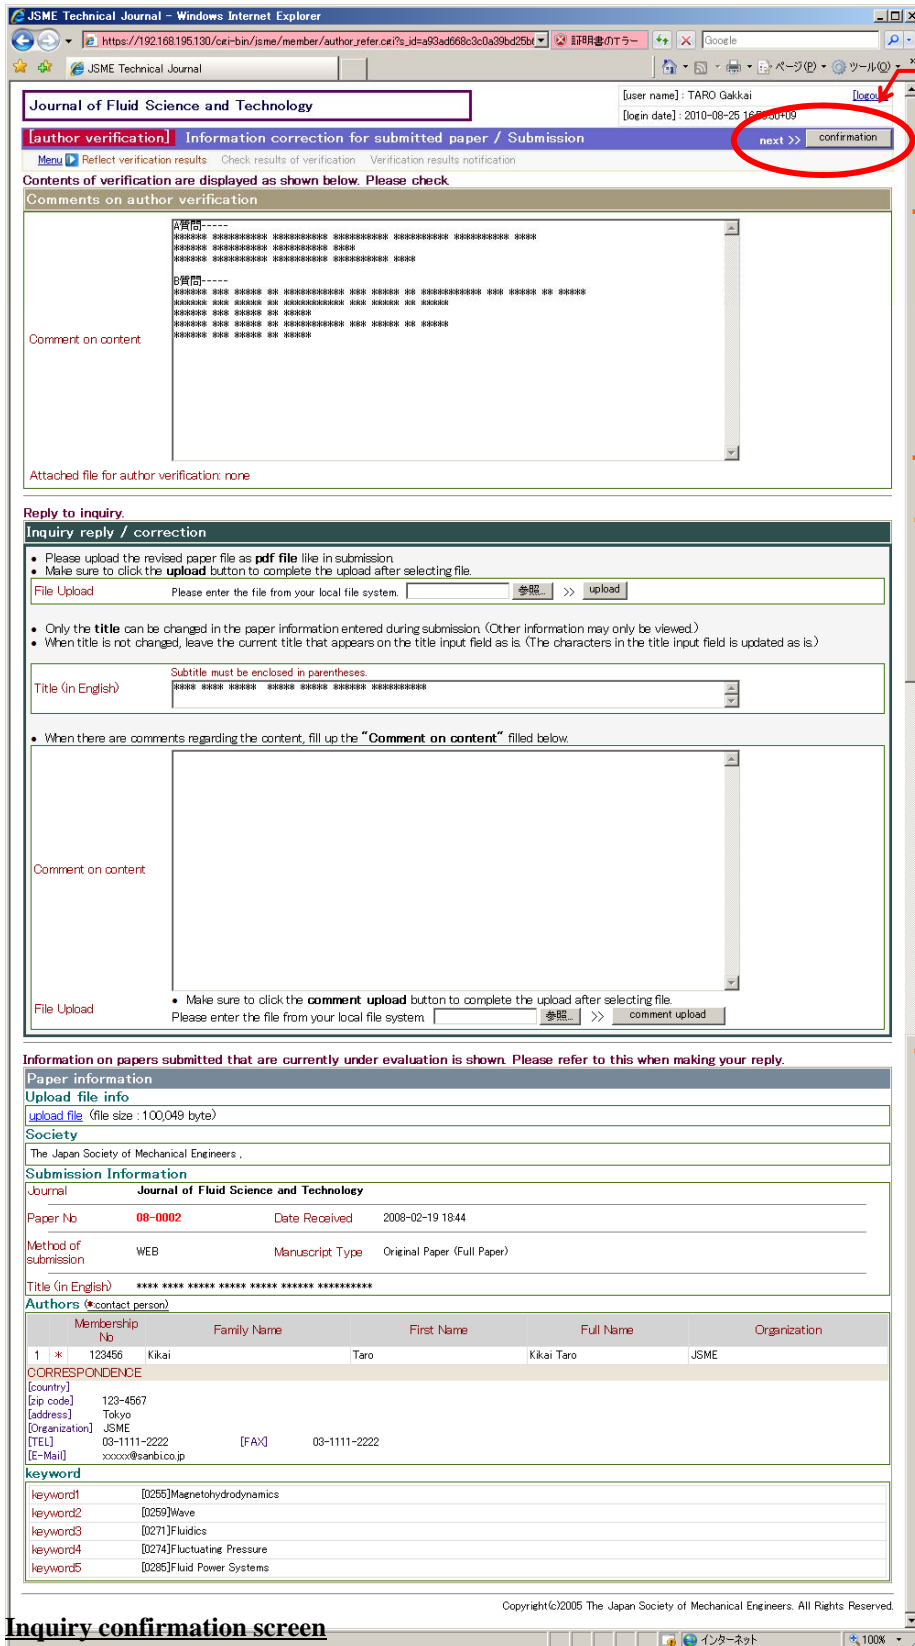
JSME Technical Journal - Windows Internet Explorer

https://192.168.195.130/cgi-bin/jsme/member/author_refer.cgi?s_id=a93ad668c3c0a39bd25b

証明書のエラー

Google

JSME Technical Journal

ページ(P) ツール(O)

Journal of Fluid Science and Technology

[user name] : TARO Gakkai [logout]

[login date] : 2010-08-25 16:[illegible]+09

[author verification] Information correction for submitted paper / Submission

next >> confirmation

Menu Reflect verification results Check results of verification Verification results notification

Contents of verification are displayed as shown below. Please check.

Comments on author verification

A質問-----
****** ********** ********** ********** ********** ********** ****
****** ********** ********** ****
****** ********** ********** ********** ****

B質問-----
****** *** ***** ** *********** *** ***** ** *********** *** ***** ** *****
****** *** ***** ** *********** *** ***** ** *****
****** *** ***** ** *****
****** *** ***** ** *********** *** ***** ** *****
****** *** ***** ** *****

Comment on content

Attached file for author verification: none

Reply to inquiry.

Inquiry reply / correction

• Please upload the revised paper file as pdf file like in submission.
• Make sure to click the upload button to complete the upload after selecting file.

File Upload Please enter the file from your local file system. 参照... >> upload

• Only the title can be changed in the paper information entered during submission. (Other information may only be viewed.)
• When title is not changed, leave the current title that appears on the title input field as is. (The characters in the title input field is updated as is.)

Subtitle must be enclosed in parentheses.

Title (in English) **** **** ***** ***** ***** ****** **********

• When there are comments regarding the content, fill up the "Comment on content" filled below.

Comment on content

File Upload • Make sure to click the comment upload button to complete the upload after selecting file.
Please enter the file from your local file system. 参照... >> comment upload

Information on papers submitted that are currently under evaluation is shown. Please refer to this when making your reply.

Paper information

Upload file info

upload file (file size : 100,049 byte)

Society

The Japan Society of Mechanical Engineers ,

Submission Information

Journal Journal of Fluid Science and Technology

Paper No 08-0002 Date Received 2008-02-19 18:44

Method of submission WEB Manuscript Type Original Paper (Full Paper)

Title (in English) **** **** ***** ***** ***** ****** **********

Authors (*contact person)

| | | Membership No | Family Name | First Name | Full Name | Organization |
|---|---|---|---|---|---|---|
| 1 | * | 123456 | Kikai | Taro | Kikai Taro | JSME |

CORRESPONDENCE

[country]
[zip code] 123-4567
[address] Tokyo
[Organization] JSME
[TEL] 03-1111-2222 [FAX] 03-1111-2222
[E-Mail] xxxxx@sanbi.co.jp

keyword

| keyword1 | [0255]Magnetohydrodynamics |
|---|---|
| keyword2 | [0259]Wave |
| keyword3 | [0271]Fluidics |
| keyword4 | [0274]Fluctuating Pressure |
| keyword5 | [0285]Fluid Power Systems |

Copyright(c)2005 The Japan Society of Mechanical Engineers. All Rights Reserved.

Inquiry confirmation screen

インターネット 100%